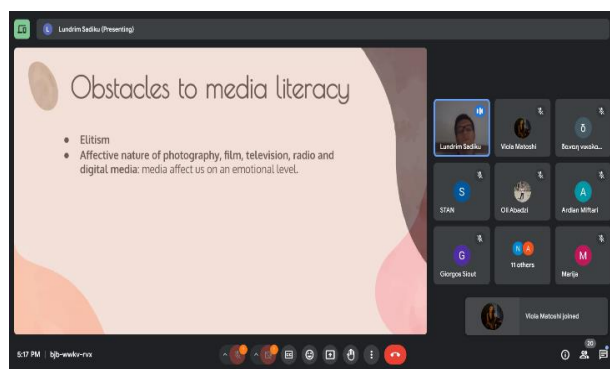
Lundrim Sediku (Presenting)

Obstacles to media literacy

• Elitism
• Affective nature of photography, film, television, radio and digital media: media affect us on an emotional level.

Lundrim Sediku
Viola Metoshi
Βασιλη κασάκο...
δ
S
STAN
Oli Abedzi
A
Ardian Miftari
G
Giorgos Siout
11 others
M
Marija
Viola Metoshi joined

5:17 PM | bjb-wwkv-rvx
20